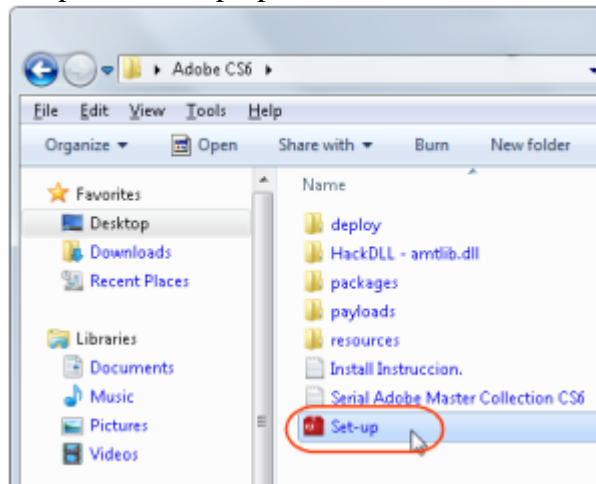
▸ Adobe CS6 ▸

File Edit View Tools Help

Organize ▾ Open Share with ▾ Burn New folder

Favorites
Desktop
Downloads
Recent Places

Libraries
Documents
Music
Pictures
Videos

Name

deploy
HackDLL - amtlib.dll
packages
payloads
resources
Install Instruccion.
Serial Adobe Master Collection CS6
Set-up